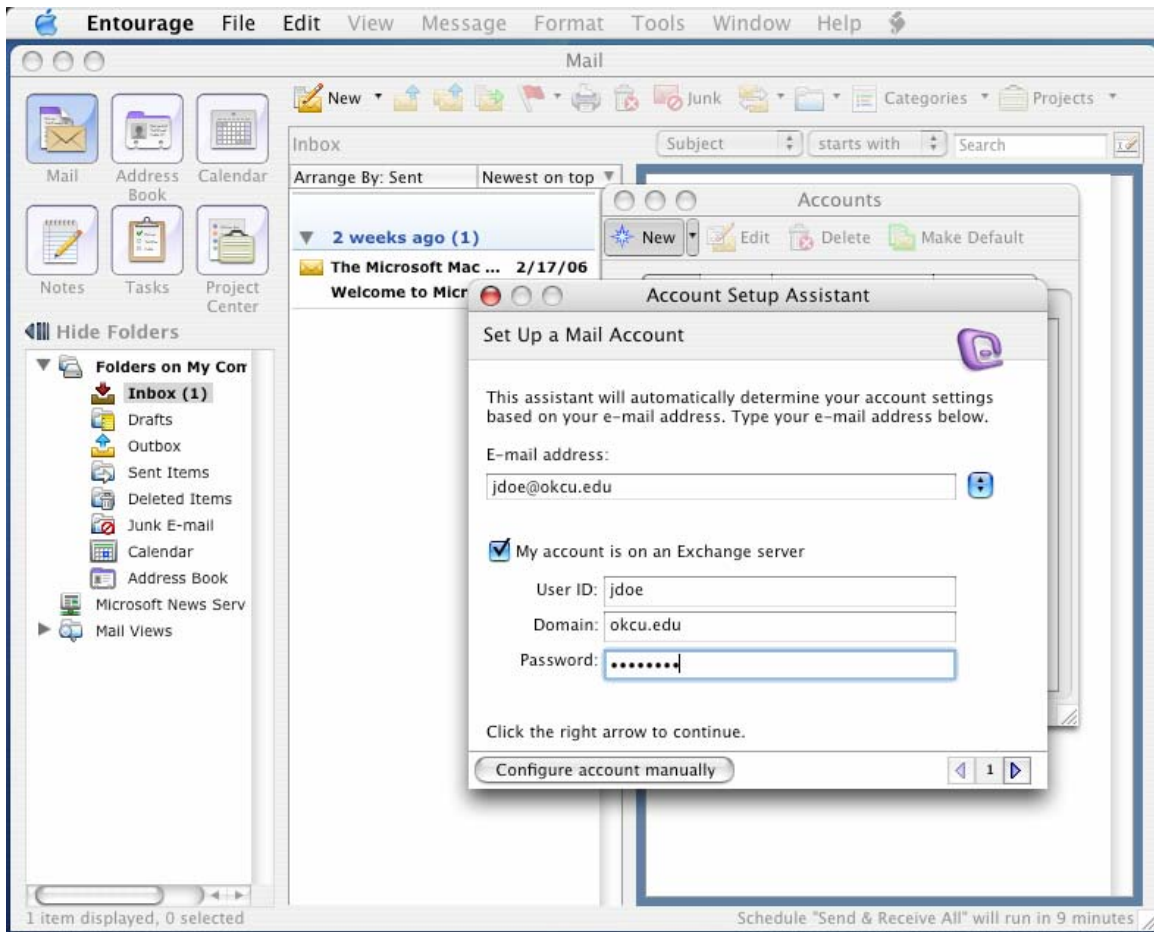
Entourage File Edit View Message Format Tools Window Help

Mail

New Junk Categories Projects

Mail Address Book Calendar

Notes Tasks Project Center

Hide Folders

Folders on My Com
Inbox (1)
Drafts
Outbox
Sent Items
Deleted Items
Junk E-mail
Calendar
Address Book
Microsoft News Serv
Mail Views

Inbox

Subject starts with Search

Arrange By: Sent Newest on top

2 weeks ago (1)
The Microsoft Mac ... 2/17/06
Welcome to Micr

Accounts

New Edit Delete Make Default

Account Setup Assistant

Set Up a Mail Account

This assistant will automatically determine your account settings based on your e-mail address. Type your e-mail address below.

E-mail address:
jdoe@okcu.edu

My account is on an Exchange server

User ID: jdoe
Domain: okcu.edu
Password: ••••••••

Click the right arrow to continue.

Configure account manually

1

1 item displayed, 0 selected

Schedule "Send & Receive All" will run in 9 minutes